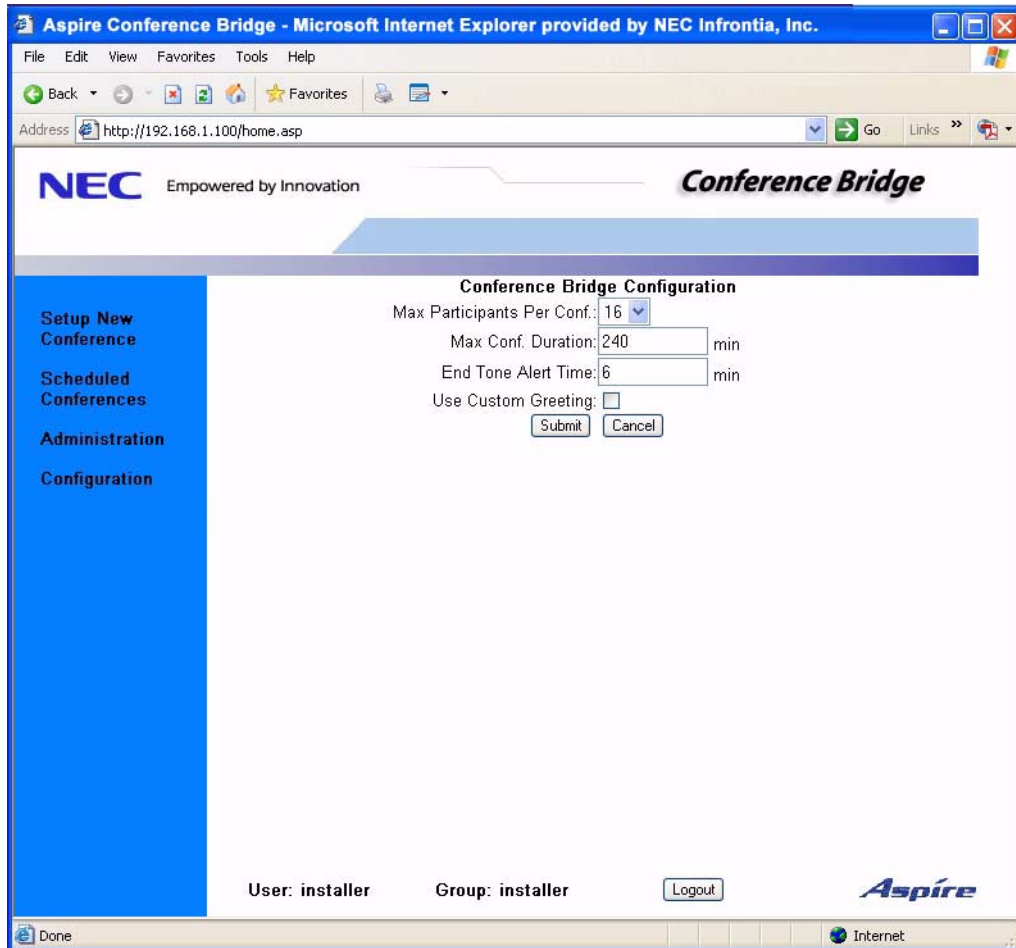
Aspire Conference Bridge - Microsoft Internet Explorer provided by NEC Infrontia, Inc.

File Edit View Favorites Tools Help

Back Favorites

Address http://192.168.1.100/home.asp Go Links »

NEC Empowered by Innovation

Conference Bridge

Setup New Conference

Scheduled Conferences

Administration

Configuration

Conference Bridge Configuration

Max Participants Per Conf.: 16

Max Conf. Duration: 240 min

End Tone Alert Time: 6 min

Use Custom Greeting:

Submit Cancel

User: installer Group: installer Logout

Aspire

Done Internet